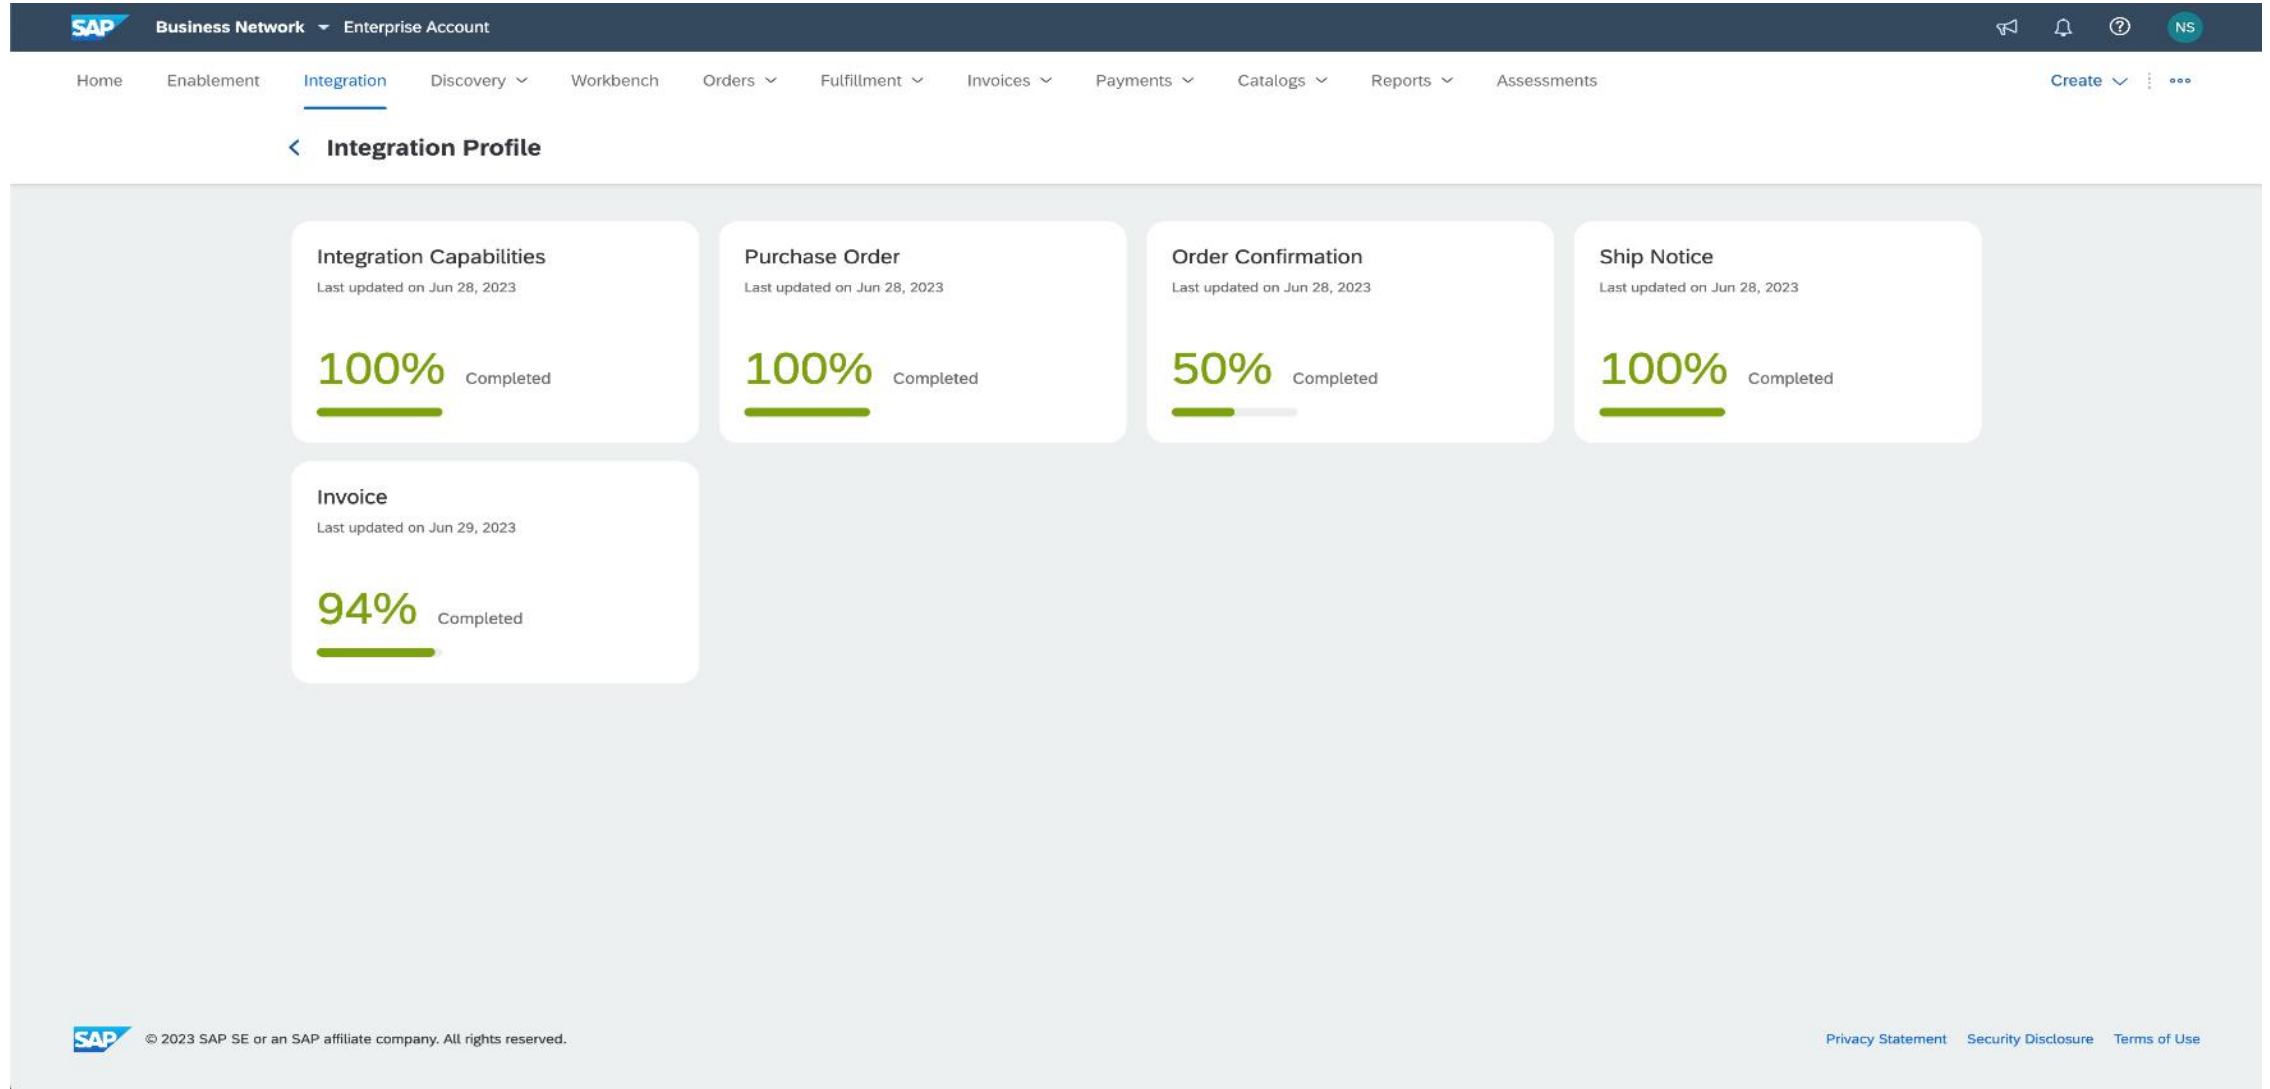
SAP Business Network Enterprise Account

NS

Home Enablement Integration Discovery Workbench Orders Fulfillment Invoices Payments Catalogs Reports Assessments

Create

Integration Profile

Integration Capabilities
Last updated on Jun 28, 2023
100% Completed

Purchase Order
Last updated on Jun 28, 2023
100% Completed

Order Confirmation
Last updated on Jun 28, 2023
50% Completed

Ship Notice
Last updated on Jun 28, 2023
100% Completed

Invoice
Last updated on Jun 29, 2023
94% Completed

SAP © 2023 SAP SE or an SAP affiliate company. All rights reserved.

Privacy Statement Security Disclosure Terms of Use